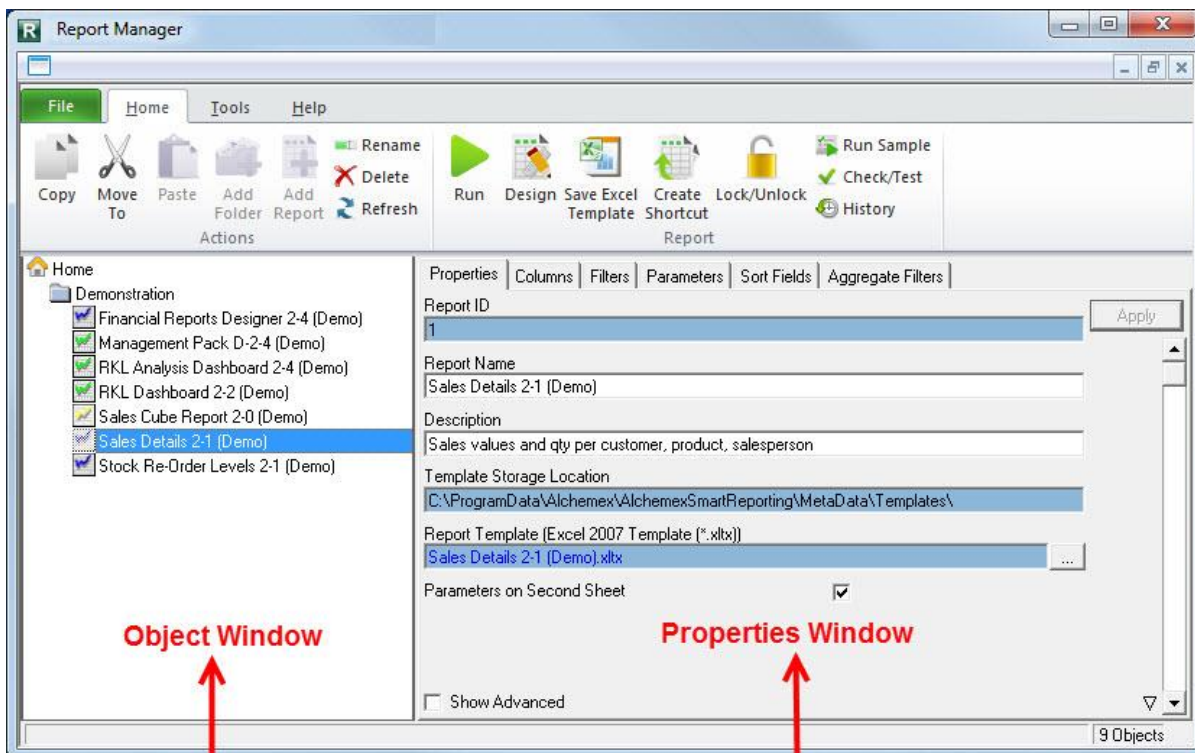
Report Manager

File Home Tools Help

Copy Move To Paste Add Folder Add Report Rename Delete Refresh
Actions

Run Design Save Excel Template Create Shortcut Lock/Unlock Run Sample Check/Test History
Report

Home
Demonstration
Financial Reports Designer 2-4 (Demo)
Management Pack D-2-4 (Demo)
RKL Analysis Dashboard 2-4 (Demo)
RKL Dashboard 2-2 (Demo)
Sales Cube Report 2-0 (Demo)
Sales Details 2-1 (Demo)
Stock Re-Order Levels 2-1 (Demo)

Properties | Columns | Filters | Parameters | Sort Fields | Aggregate Filters

Report ID
1

Apply

Report Name
Sales Details 2-1 (Demo)

Description
Sales values and qty per customer, product, salesperson

Template Storage Location
C:\ProgramData\Alchemex\AlchemexSmartReporting\MetaData\Templates\

Report Template (Excel 2007 Template (*.xltx))
Sales Details 2-1 (Demo).xltx

...

Parameters on Second Sheet

Object Window

Properties Window

Show Advanced

9 Objects